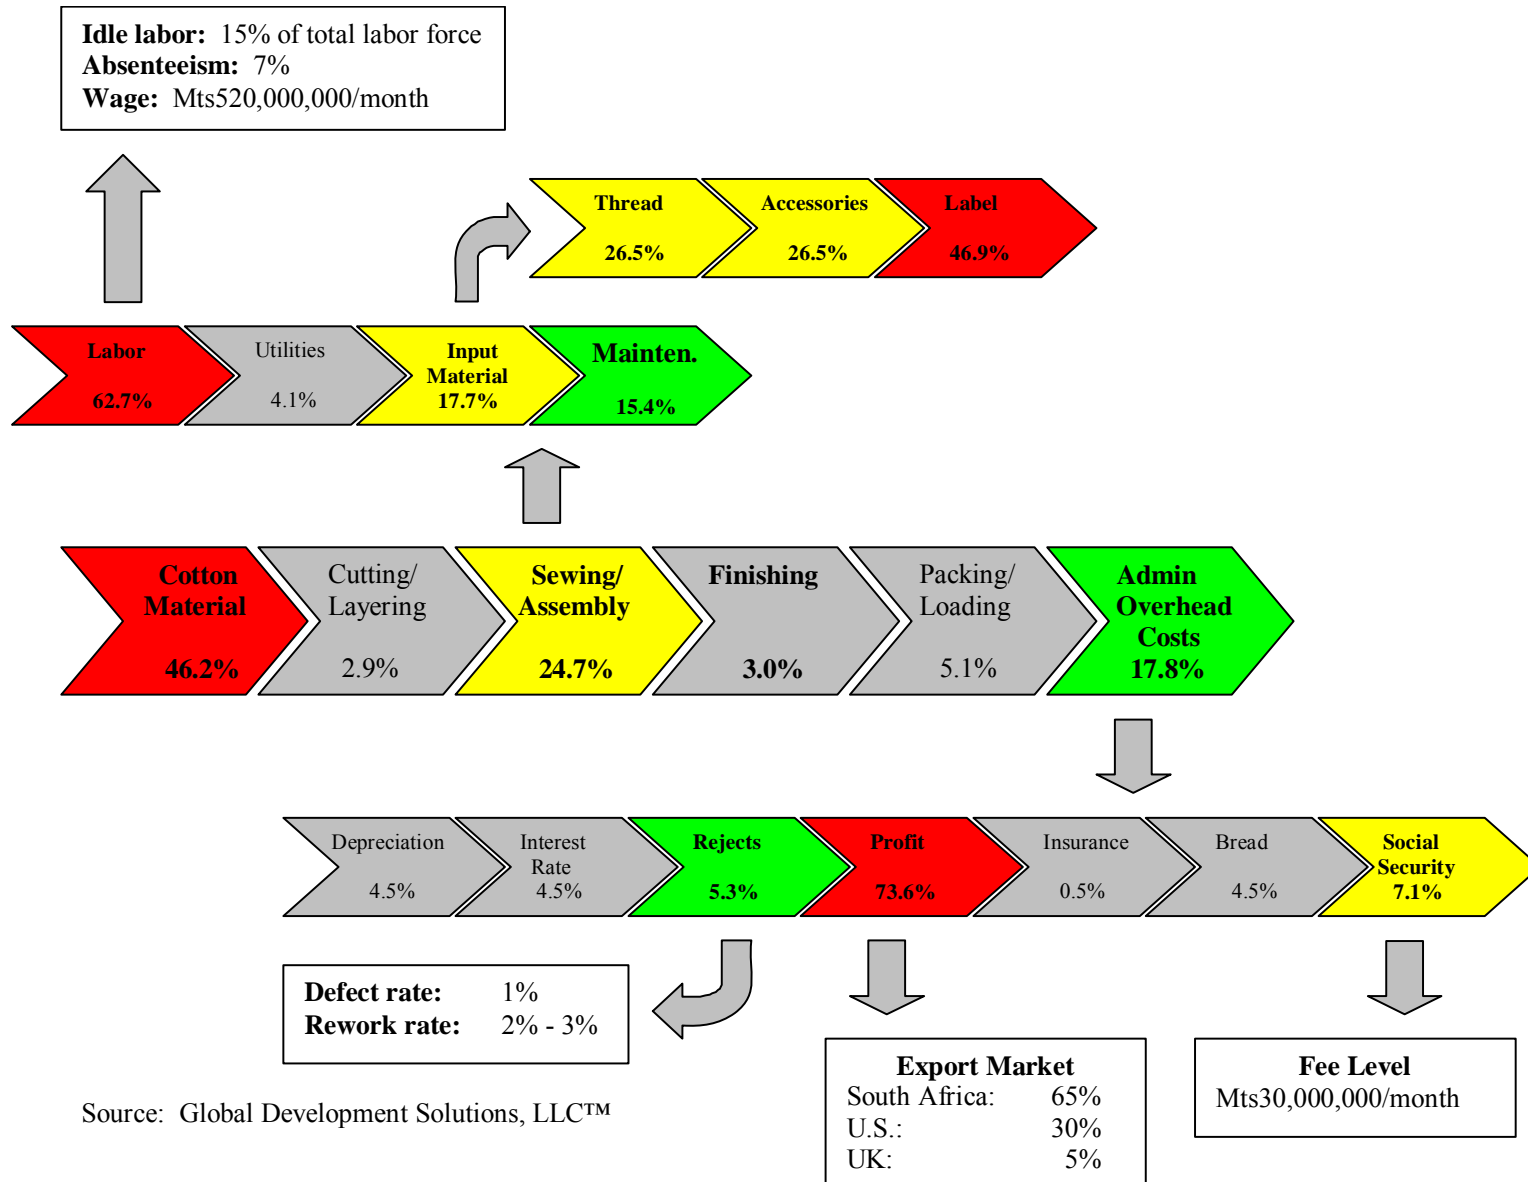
**Idle labor:** 15% of total labor force
**Absenteeism:** 7%
**Wage:** Mts520,000,000/month

Thread 26.5%

Accessories 26.5%

Label 46.9%

Labor 62.7%

Utilities 4.1%

Input Material 17.7%

Mainten. 15.4%

Cotton Material 46.2%

Cutting/ Layering 2.9%

Sewing/ Assembly 24.7%

Finishing 3.0%

Packing/ Loading 5.1%

Admin Overhead Costs 17.8%

Depreciation 4.5%

Interest Rate 4.5%

Rejects 5.3%

Profit 73.6%

Insurance 0.5%

Bread 4.5%

Social Security 7.1%

**Defect rate:** 1%
**Rework rate:** 2% - 3%

Source: Global Development Solutions, LLC™

**Export Market**
South Africa: 65%
U.S.: 30%
UK: 5%

**Fee Level**
Mts30,000,000/month